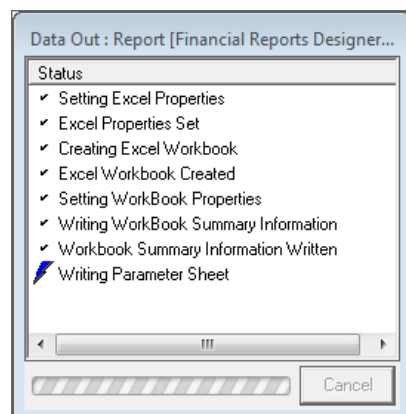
Data Out : Report [Financial Reports Designer...

Status

Setting Excel Properties
Excel Properties Set
Creating Excel Workbook
Excel Workbook Created
Setting WorkBook Properties
Writing WorkBook Summary Information
Workbook Summary Information Written
Writing Parameter Sheet

Cancel